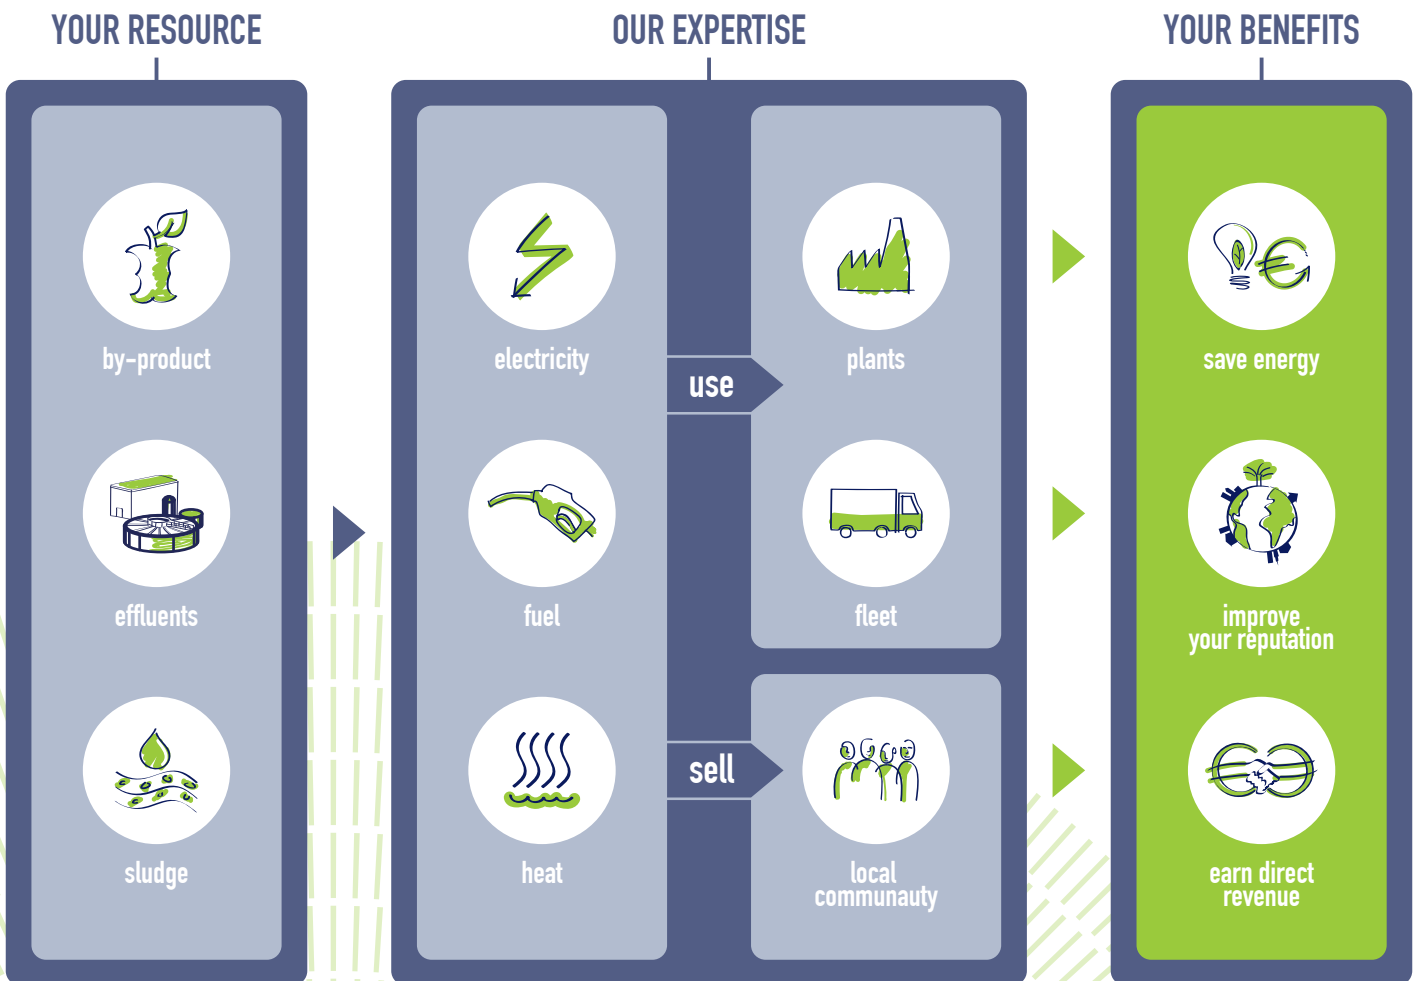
YOUR RESOURCE

by-product

effluents

sludge

OUR EXPERTISE

electricity

fuel

heat

use

sell

plants

fleet

local communauty

YOUR BENEFITS

save energy

improve your reputation

earn direct revenue